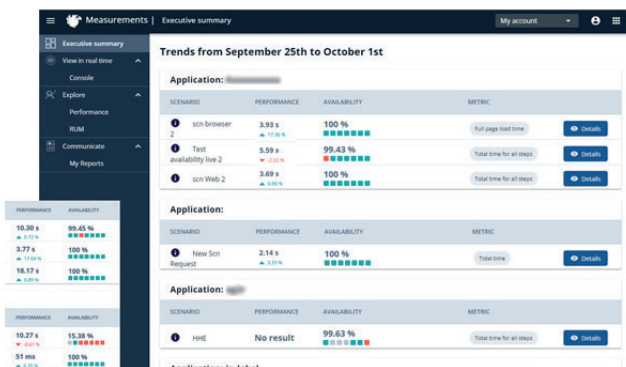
Measurements | Executive summary

My account

Executive summary
View in real time
Console
Explore
Performance
RUM
Communicate
My Reports

Trends from September 25th to October 1st

Application: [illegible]

| SCENARIO | PERFORMANCE | AVAILABILITY | METRIC | |
|---|---|---|---|---|
| scn browser 2 | 3.93 s ▲ 17.36 % | 100 % | Full page load time | Details |
| Test availability live 2 | 5.59 s ▼ -2.02 % | 99.43 % | Total time for all steps | Details |
| scn Web 2 | 3.69 s ▲ 6.80 % | 100 % | Total time for all steps | Details |

Application:

| SCENARIO | PERFORMANCE | AVAILABILITY | METRIC | |
|---|---|---|---|---|
| New Scn Request | 2.14 s ▲ 3.33 % | 100 % | Total time | Details |

Application: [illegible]

| SCENARIO | PERFORMANCE | AVAILABILITY | METRIC | |
|---|---|---|---|---|
| HHE | No result | 99.63 % | Total time for all steps | Details |

Application: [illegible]

| PERFORMANCE | AVAILABILITY |
|---|---|
| 10.30 s ▲ 6.70 % | 99.45 % |
| 3.77 s ▲ 17.69 % | 100 % |
| 18.17 s ▲ 0.89 % | 100 % |

| PERFORMANCE | AVAILABILITY |
|---|---|
| 10.27 s ▼ -8.61 % | 15.38 % |
| 51 ms ▲ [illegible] | 100 % |